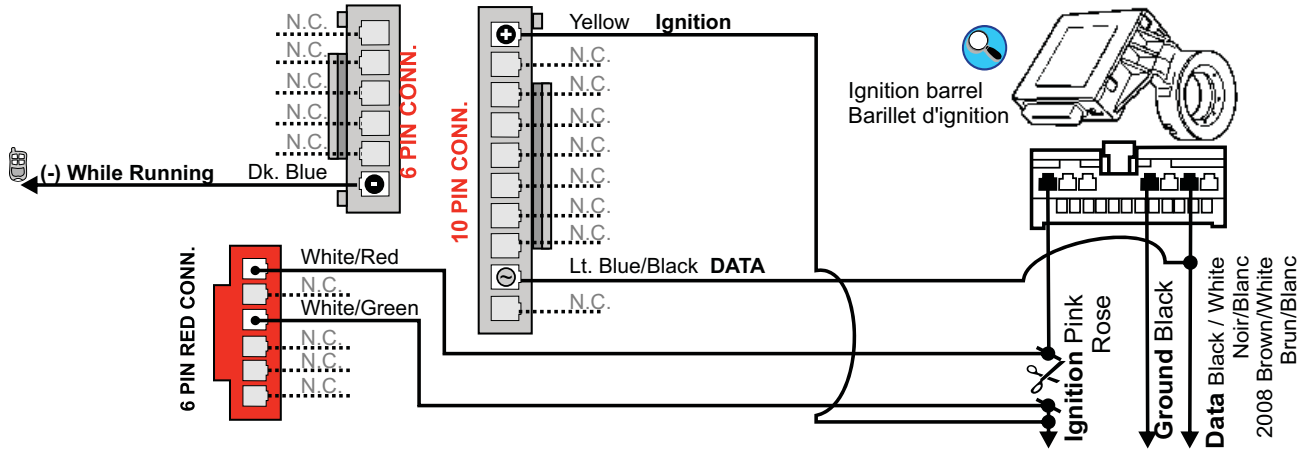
N.C.
N.C.
N.C.
N.C.
N.C.
(-) While Running
Dk. Blue
6 PIN CONN.

10 PIN CONN.
Yellow Ignition
N.C.
N.C.
N.C.
N.C.
N.C.
N.C.
N.C.
Lt. Blue/Black DATA
N.C.

Ignition barrel
Barillet d'ignition

6 PIN RED CONN.
White/Red
N.C.
White/Green
N.C.
N.C.
N.C.

Ignition Pink
Rose
Ground Black
Data Black / White
Noir/Blanc
2008 Brown/White
Brun/Blanc